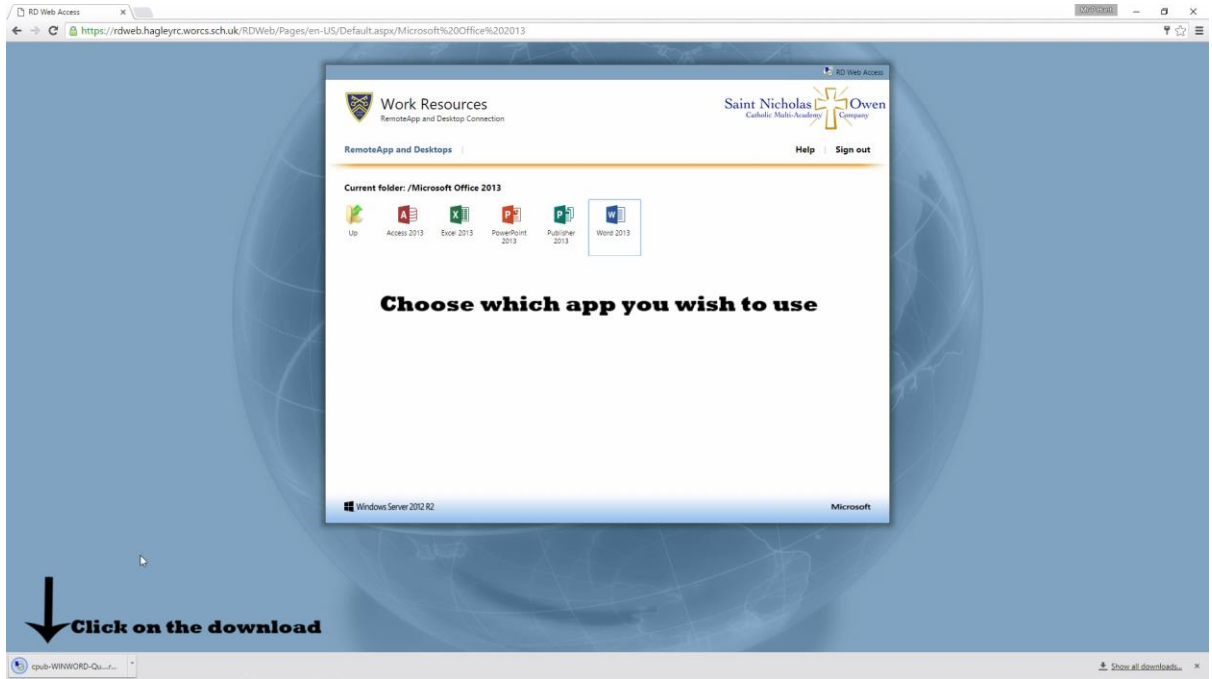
RD Web Access

https://rdweb.hagleyrc.worcs.sch.uk/RDWeb/Pages/en-US/Default.aspx/Microsoft%20Office%202013

RD Web Access

Work Resources
RemoteApp and Desktop Connection

Saint Nicholas Owen
Catholic Multi-Academy Company

RemoteApp and Desktops

Help | Sign out

Current folder: /Microsoft Office 2013

Up
Access 2013
Excel 2013
PowerPoint 2013
Publisher 2013
Word 2013

Choose which app you wish to use

Windows Server 2012 R2

Microsoft

Click on the download

cpub-WINWORD-Qu...r...

Show all downloads...